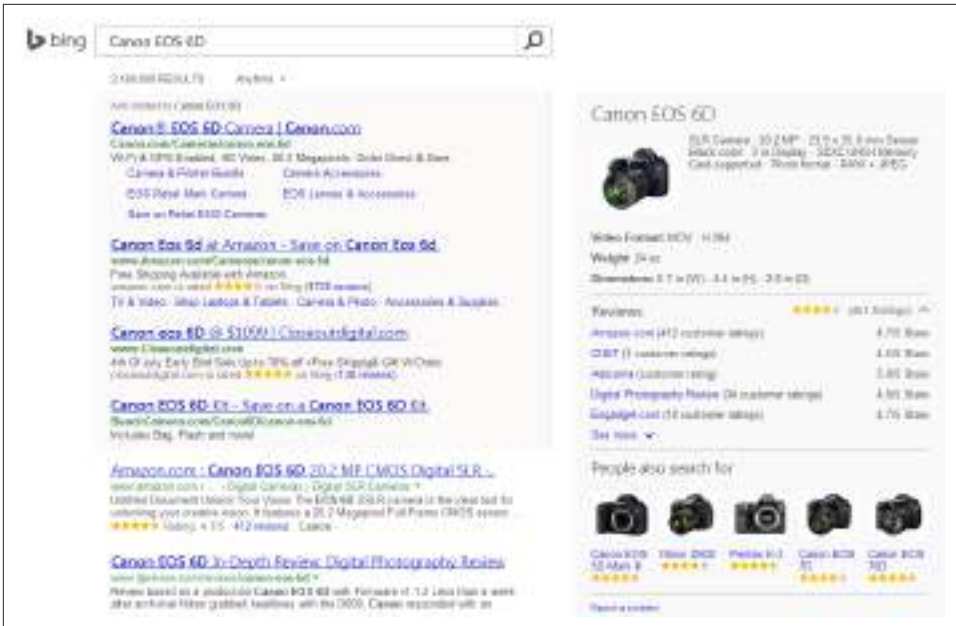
bing Canon EOS 6D

2,100,000 RESULTS Any time

Ads related to Canon EOS 6D

Canon® EOS 6D Camera | Canon.com
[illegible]
Wi-Fi & GPS Enabled. HD Video. 20.2 Megapixels. Order Direct & Save
Camera & Printer Bundle Camera Accessories
EOS Rebel Main Camera EOS Lenses & Accessories
Save on Rebel EOS Cameras

Canon Eos 6d at Amazon - Save on Canon Eos 6d.
www.amazon.com/Cameras/canon-eos-6d
Free Shipping Available with Amazon
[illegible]
TV & Video · Shop Laptops & Tablets · Camera & Photo · Accessories & Supplies

Canon eos 6D @ $1099 | Closeoutdigital.com
www.Closeoutdigital.com
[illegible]
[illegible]

Canon EOS 6D Kit - Save on a Canon EOS 6D Kit.
BeachCamera.com/CanonEOS/canon-eos-6d
Includes Bag, Flash and more!

Amazon.com : Canon EOS 6D 20.2 MP CMOS Digital SLR ...
www.amazon.com › ... › Digital Cameras › Digital SLR Cameras
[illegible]
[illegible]

Canon EOS 6D In-Depth Review: Digital Photography Review
www.dpreview.com/reviews/canon-eos-6d
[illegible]
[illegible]

Canon EOS 6D
SLR Camera · 20.2 MP · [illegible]
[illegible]
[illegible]

Video Format: MOV · H.264
Weight: 24 oz
Dimensions: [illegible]

Reviews (451 Ratings)
Amazon.com (412 customer ratings) 4.70 Stars
CNET (1 customer ratings) 4.00 Stars
Abt.com (customer rating) 5.00 Stars
Digital Photography Review (34 customer ratings) 4.50 Stars
Engadget.com (10 customer ratings) 4.70 Stars
See more

People also search for
Canon EOS 5D Mark II Nikon D600 Pentax K-3 Canon EOS 7D Canon EOS 70D

Report a problem